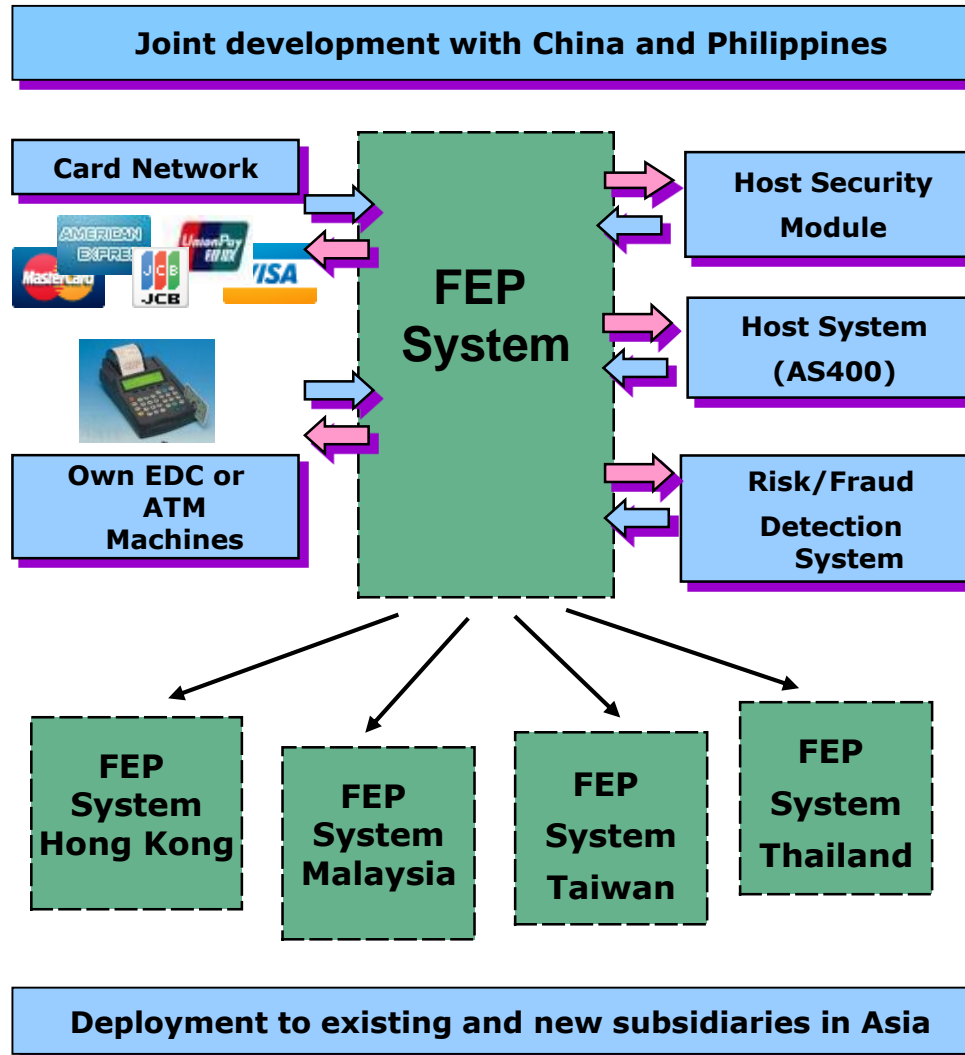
Joint development with China and Philippines

Card Network

AMERICAN EXPRESS

UnionPay 银联

MasterCard

JCB

VISA

Own EDC or ATM Machines

FEP System

Host Security Module

Host System (AS400)

Risk/Fraud Detection System

FEP System Hong Kong

FEP System Malaysia

FEP System Taiwan

FEP System Thailand

Deployment to existing and new subsidiaries in Asia